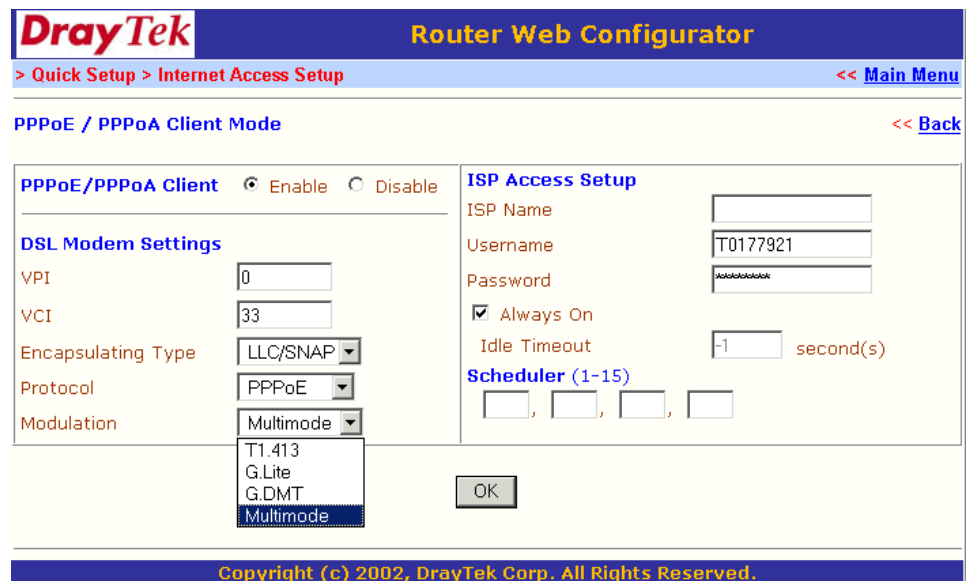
DrayTek

Router Web Configurator

> Quick Setup > Internet Access Setup

<< Main Menu

PPPoE / PPPoA Client Mode

<< Back

PPPoE/PPPoA Client ◉ Enable ○ Disable

DSL Modem Settings

VPI 0

VCI 33

Encapsulating Type LLC/SNAP

Protocol PPPoE

Modulation Multimode

T1.413
G.Lite
G.DMT
Multimode

ISP Access Setup

ISP Name

Username T0177921

Password ********

☑ Always On

Idle Timeout -1 second(s)

Scheduler (1-15)

, , ,

OK

Copyright (c) 2002, DrayTek Corp. All Rights Reserved.